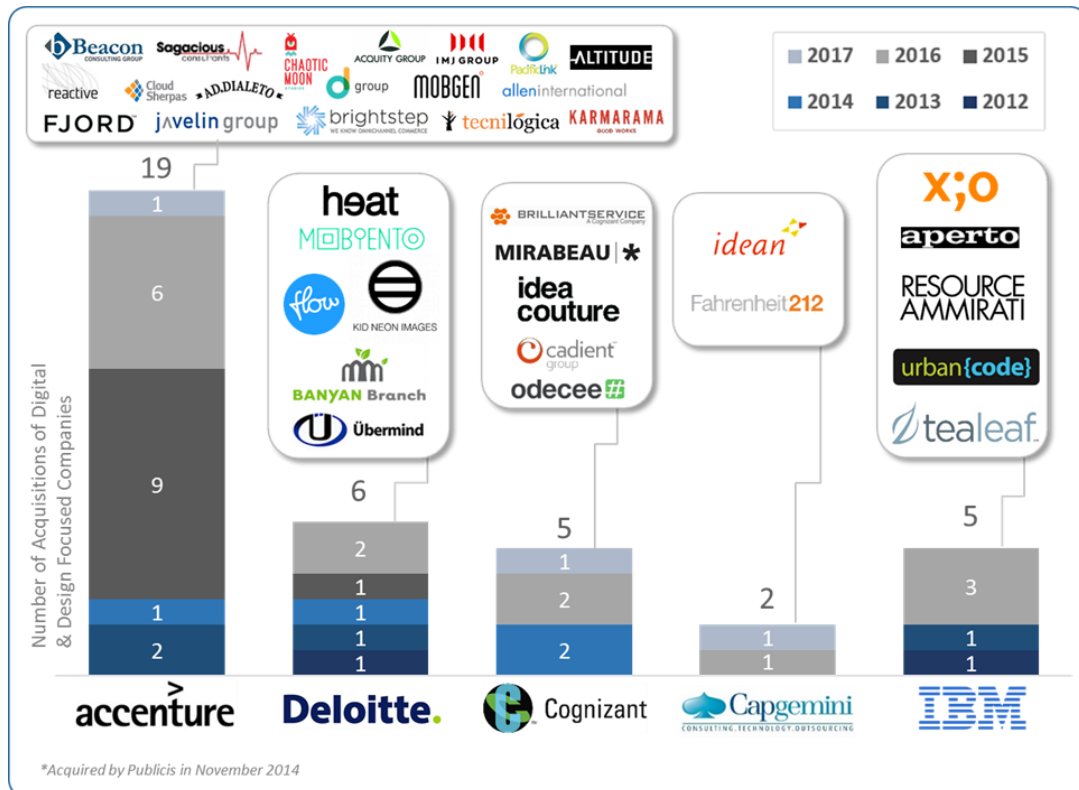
Beacon CONSULTING GROUP
Sagacious consultants
CHAOTIC MOON STUDIOS
ACQUITY GROUP
IMJ GROUP
PadfkLink
ALTITUDE
reactive
Cloud Sherpas
AD.DIALETO
d group
MOBGEN
alleninternational
FJORD
javelin group
brightstep WE KNOW OMNICHANNEL COMMERCE
tecnilógica
KARMARAMA GOOD WORKS

2017 2016 2015
2014 2013 2012

19
1
6
9
1
2

heat
MOBIENTO
flow
KID NEON IMAGES
BANYAN Branch
Übermind

6
2
1
1
1
1

BRILLIANTSERVICE A Cognizant Company
MIRABEAU
idea couture
cadient group
odecee

5
1
2
2

idean
Fahrenheit212

2
1
1

x;o
aperto
RESOURCE AMMIRATI
urban{code}
tealeaf

5
3
1
1

Number of Acquisitions of Digital & Design Focused Companies

accenture
Deloitte.
Cognizant
Capgemini CONSULTING.TECHNOLOGY.OUTSOURCING
IBM

*Acquired by Publicis in November 2014